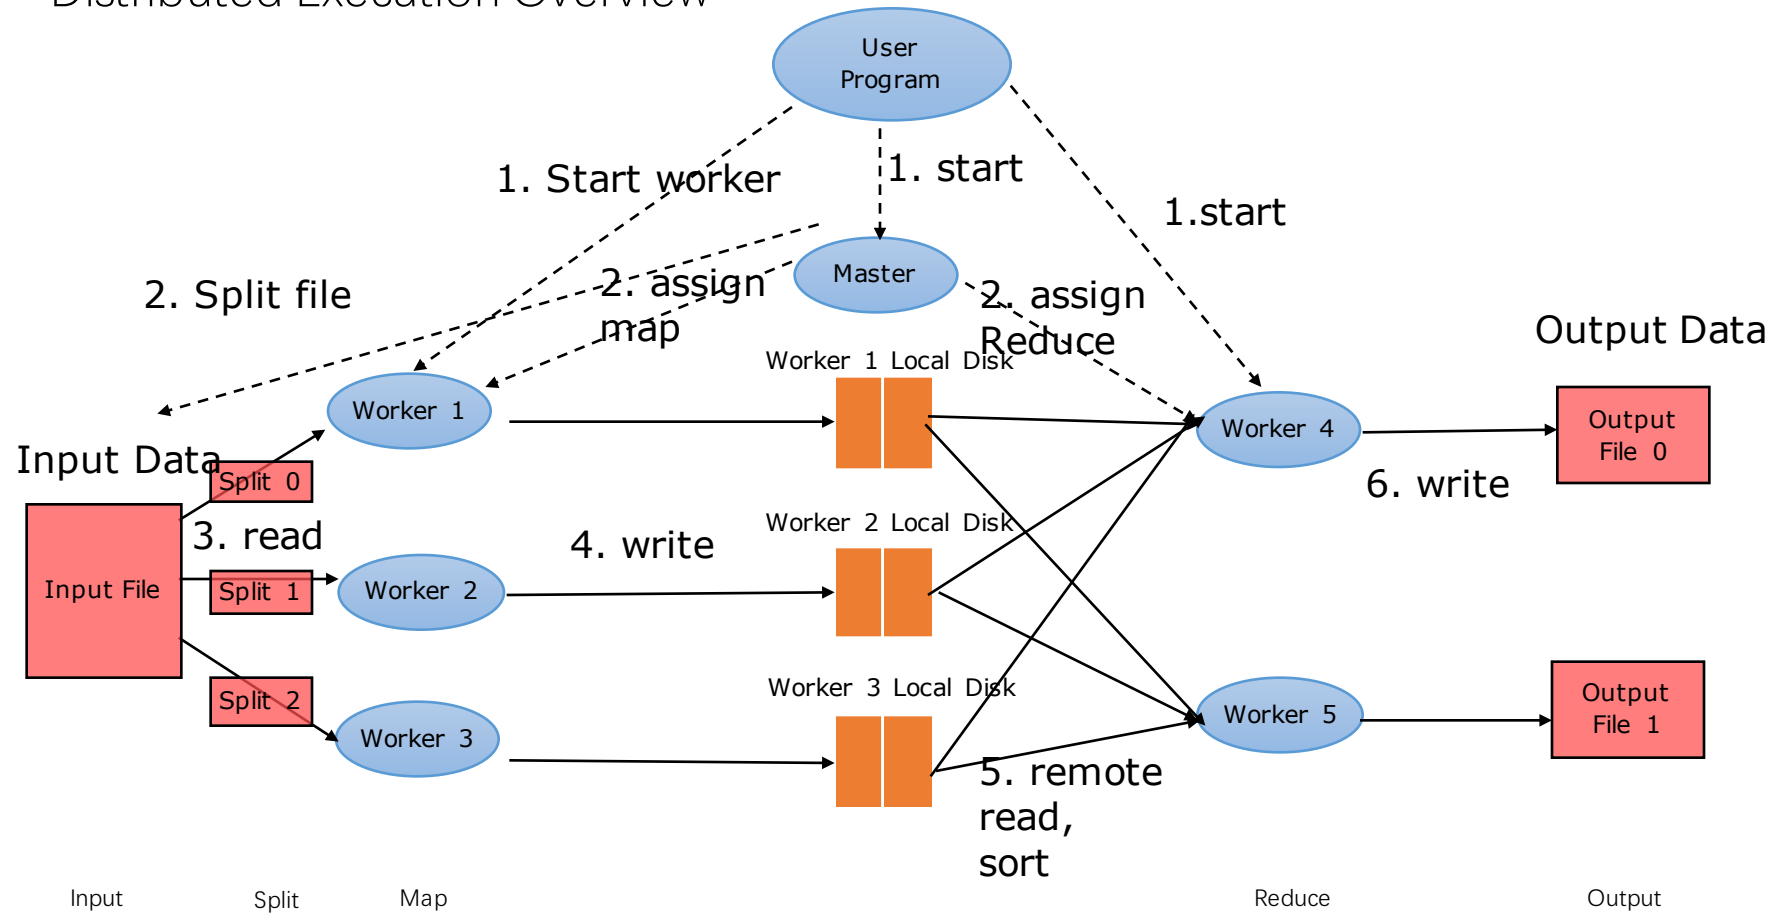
User Program

1. Start worker

1. start

1.start

2. Split file

Master

2. assign map

2. assign Reduce

Output Data

Worker 1 Local Disk

Worker 1

Worker 4

Output File 0

Input Data

Split 0

6. write

3. read

Worker 2 Local Disk

4. write

Input File

Split 1

Worker 2

Worker 3 Local Disk

Split 2

Worker 3

Worker 5

Output File 1

5. remote read, sort

Input

Split

Map

Reduce

Output